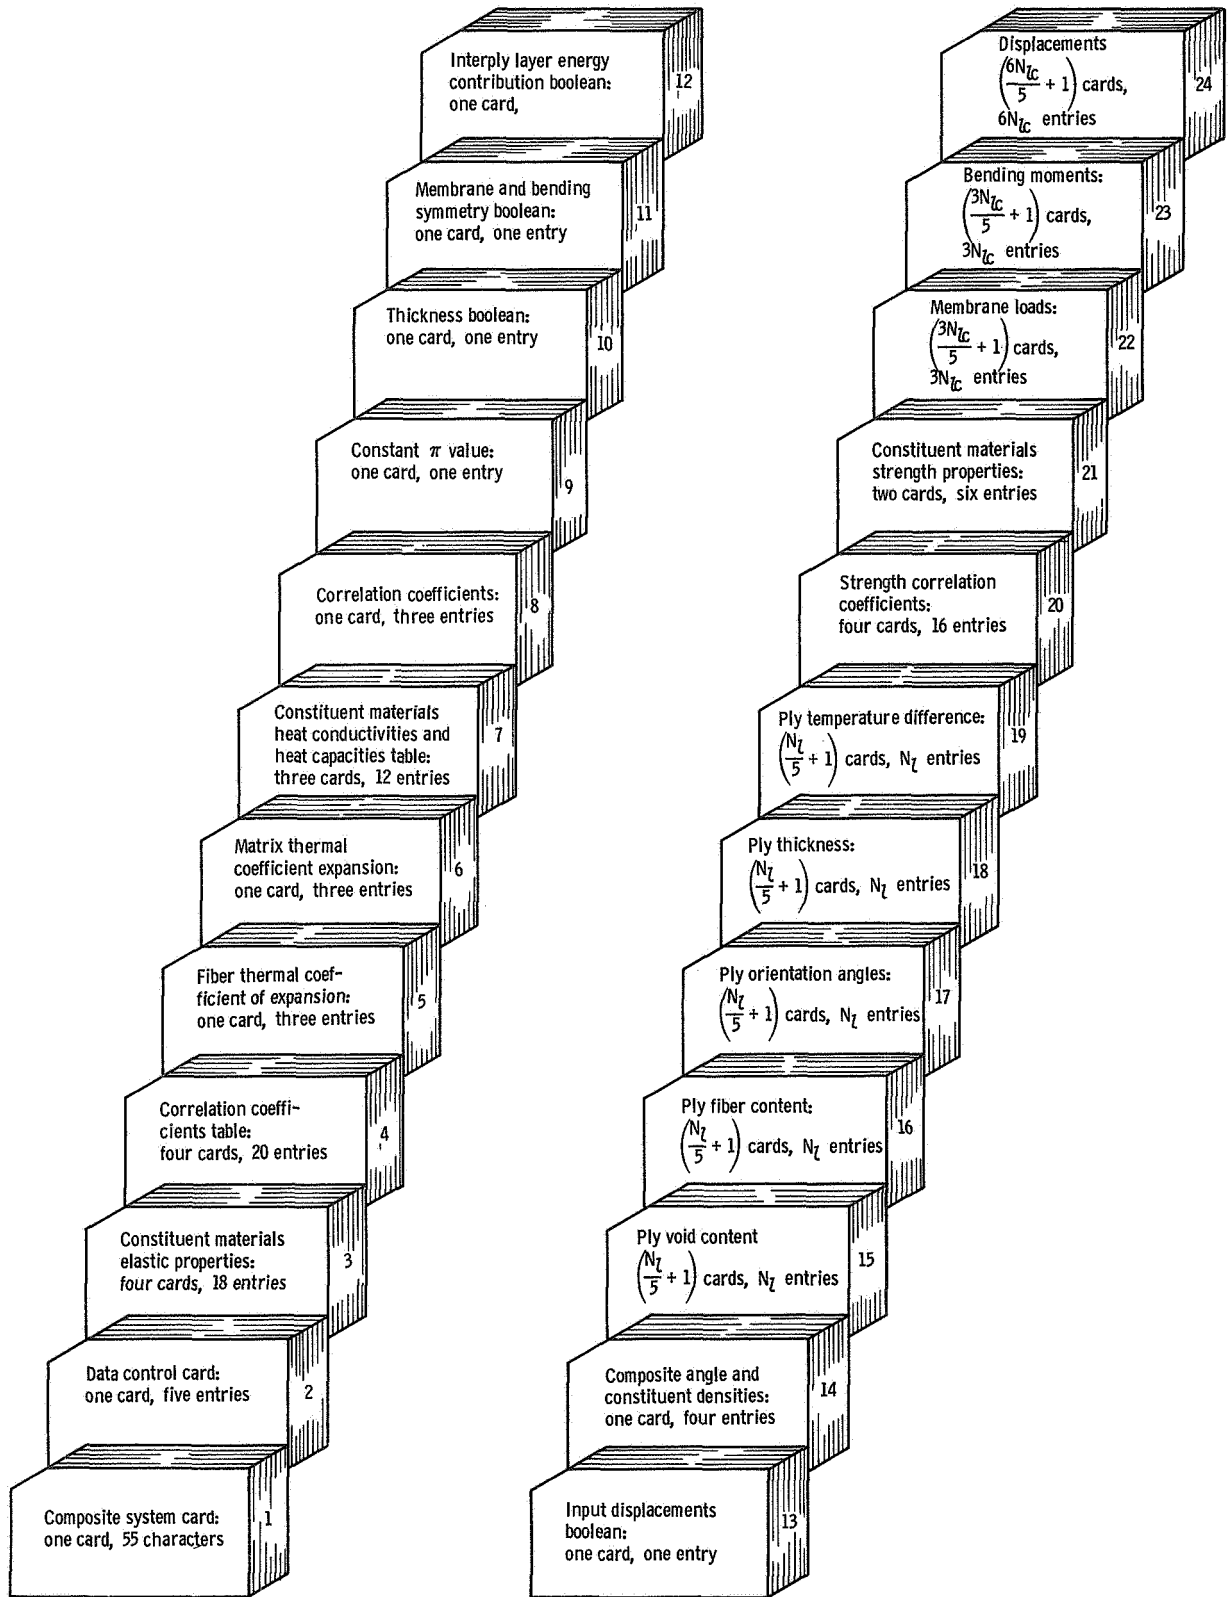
Interply layer energy contribution boolean: one card,
12

Membrane and bending symmetry boolean: one card, one entry
11

Thickness boolean: one card, one entry
10

Constant $\pi$ value: one card, one entry
9

Correlation coefficients: one card, three entries
8

Constituent materials heat conductivities and heat capacities table: three cards, 12 entries
7

Matrix thermal coefficient expansion: one card, three entries
6

Fiber thermal coefficient of expansion: one card, three entries
5

Correlation coefficients table: four cards, 20 entries
4

Constituent materials elastic properties: four cards, 18 entries
3

Data control card: one card, five entries
2

Composite system card: one card, 55 characters
1

Displacements $\left(\frac{6N_{lc}}{5}+1\right)$ cards, $6N_{lc}$ entries
24

Bending moments: $\left(\frac{3N_{lc}}{5}+1\right)$ cards, $3N_{lc}$ entries
23

Membrane loads: $\left(\frac{3N_{lc}}{5}+1\right)$ cards, $3N_{lc}$ entries
22

Constituent materials strength properties: two cards, six entries
21

Strength correlation coefficients: four cards, 16 entries
20

Ply temperature difference: $\left(\frac{N_l}{5}+1\right)$ cards, $N_l$ entries
19

Ply thickness: $\left(\frac{N_l}{5}+1\right)$ cards, $N_l$ entries
18

Ply orientation angles: $\left(\frac{N_l}{5}+1\right)$ cards, $N_l$ entries
17

Ply fiber content: $\left(\frac{N_l}{5}+1\right)$ cards, $N_l$ entries
16

Ply void content $\left(\frac{N_l}{5}+1\right)$ cards, $N_l$ entries
15

Composite angle and constituent densities: one card, four entries
14

Input displacements boolean: one card, one entry
13